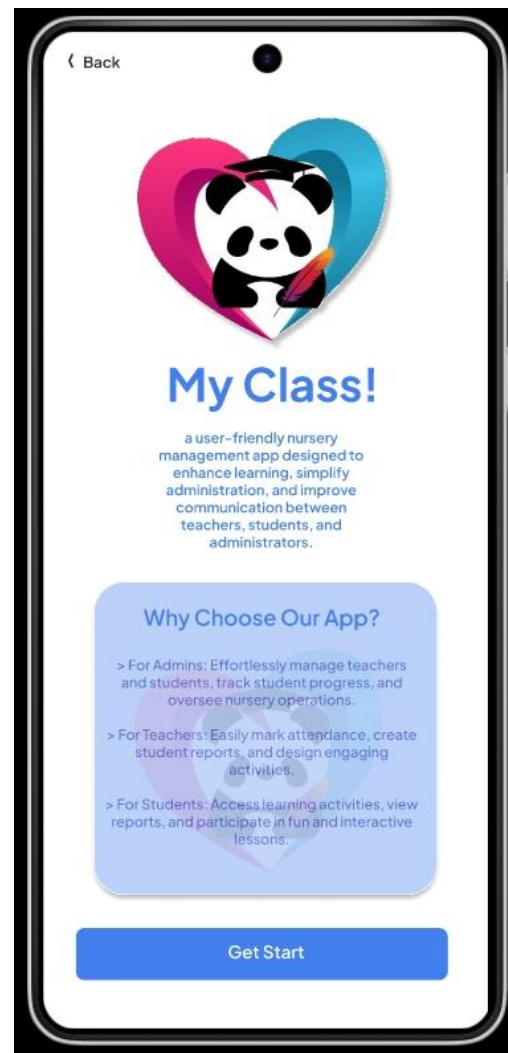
❮ Back

My Class!

a user-friendly nursery management app designed to enhance learning, simplify administration, and improve communication between teachers, students, and administrators.

Why Choose Our App?

> For Admins: Effortlessly manage teachers and students, track student progress, and oversee nursery operations.

> For Teachers: Easily mark attendance, create student reports, and design engaging activities.

> For Students: Access learning activities, view reports, and participate in fun and interactive lessons.

Get Start